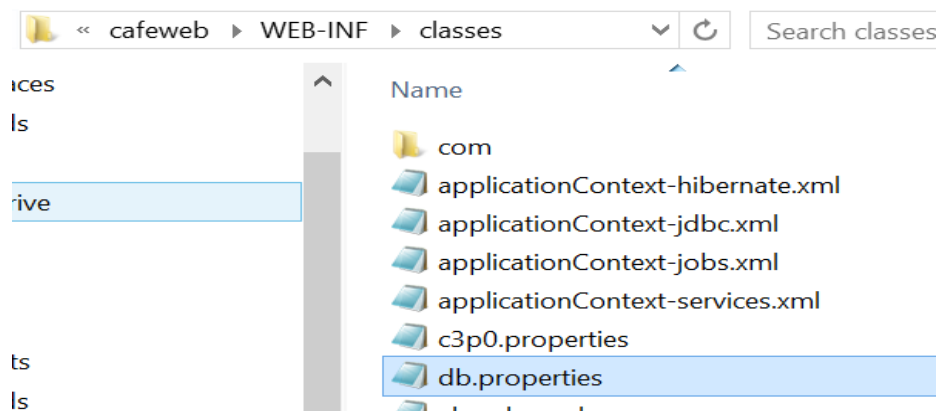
« cafeweb ▸ WEB-INF ▸ classes

Search classes

aces
ls
rive
ts
ls

Name

com
applicationContext-hibernate.xml
applicationContext-jdbc.xml
applicationContext-jobs.xml
applicationContext-services.xml
c3p0.properties
db.properties